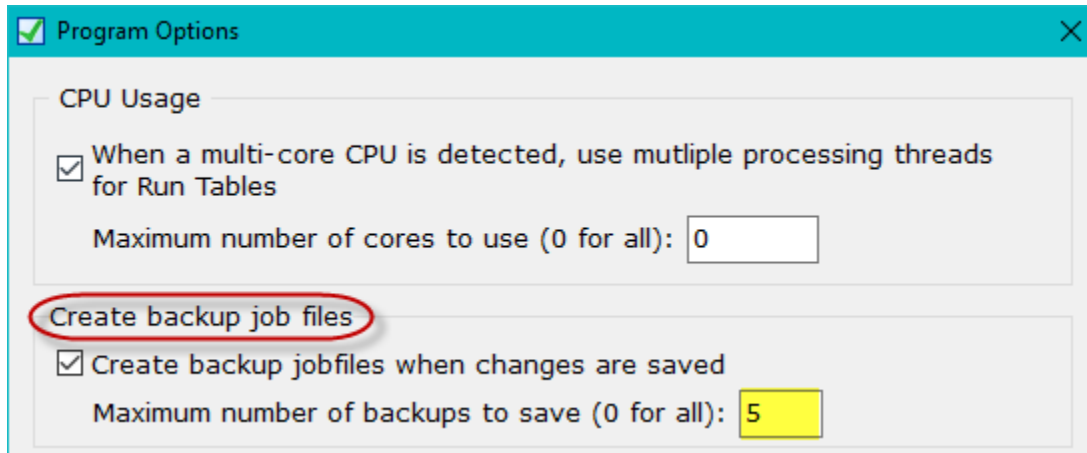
Program Options

CPU Usage

☑ When a multi-core CPU is detected, use mutliple processing threads for Run Tables

Maximum number of cores to use (0 for all): 0

Create backup job files

☑ Create backup jobfiles when changes are saved

Maximum number of backups to save (0 for all): 5